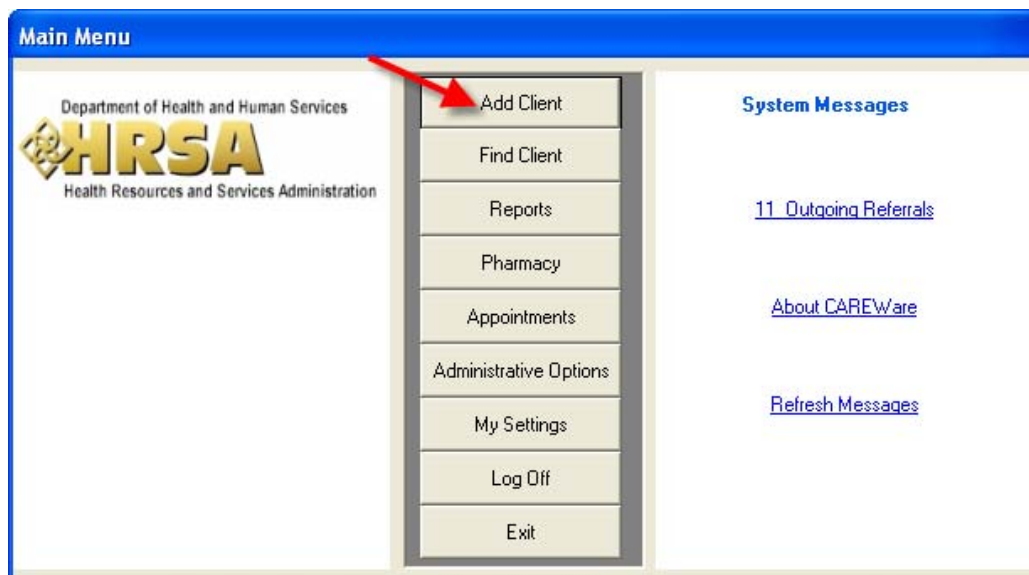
Main Menu

Department of Health and Human Services
HRSA
Health Resources and Services Administration

Add Client
Find Client
Reports
Pharmacy
Appointments
Administrative Options
My Settings
Log Off
Exit

System Messages

11 Outgoing Referrals

About CAREWare

Refresh Messages